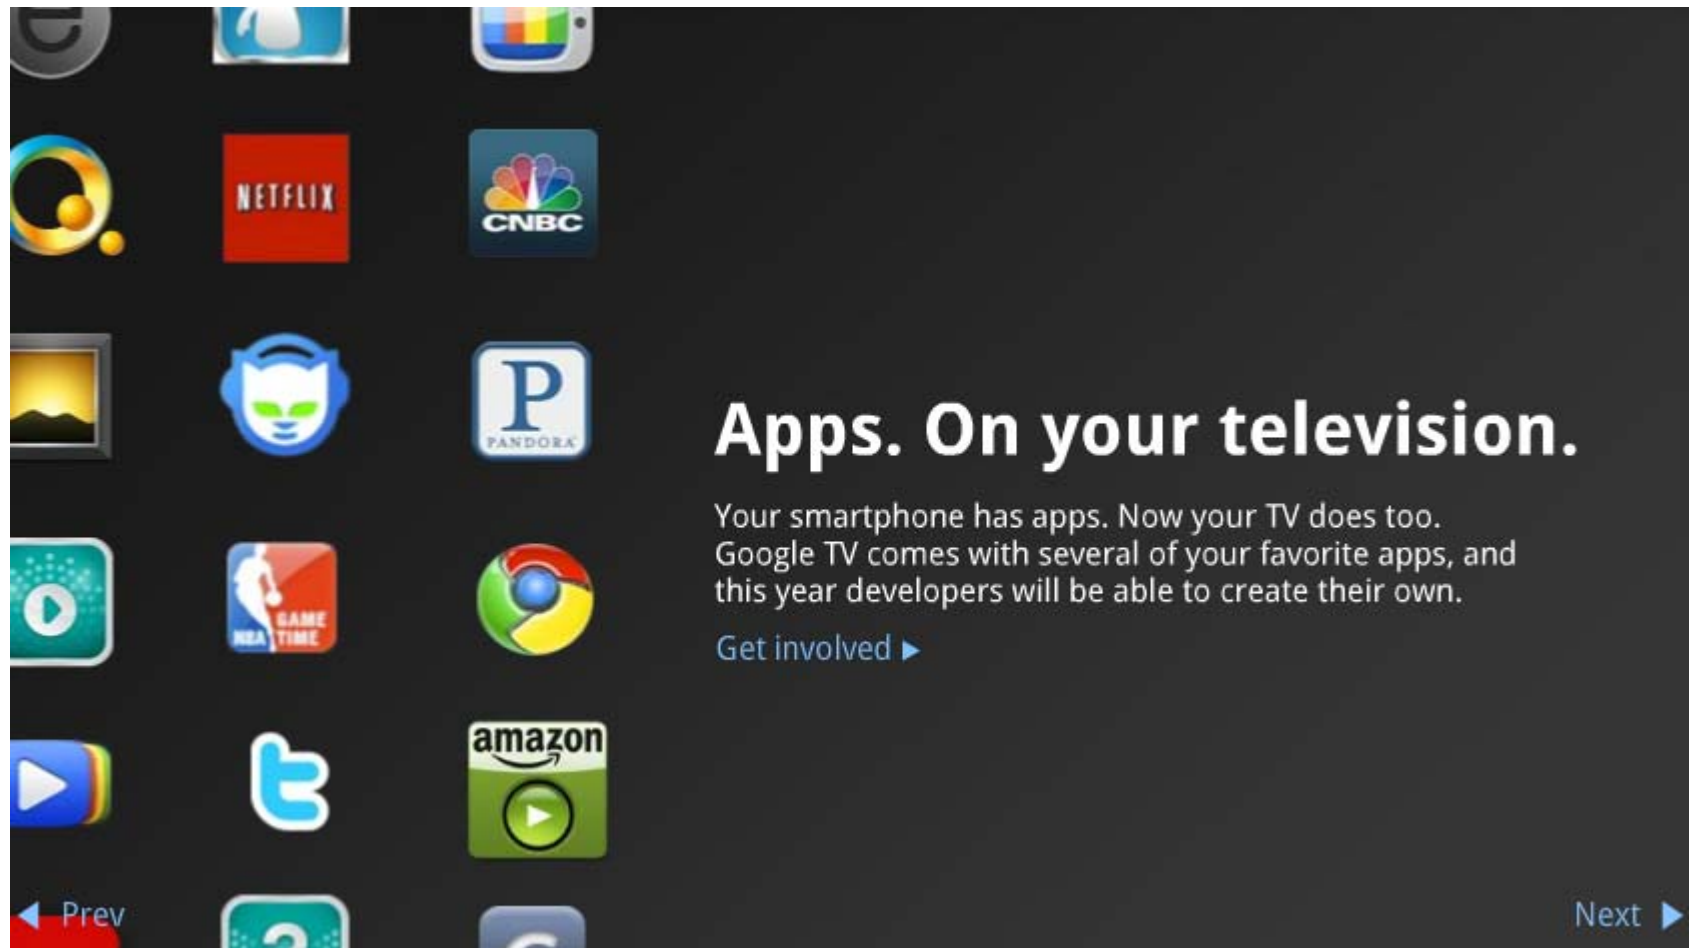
NETFLIX

CNBC

P
PANDORA

GAME TIME
NBA

amazon

Apps. On your television.

Your smartphone has apps. Now your TV does too. Google TV comes with several of your favorite apps, and this year developers will be able to create their own.

Get involved ▸

◀ Prev

Next ▶